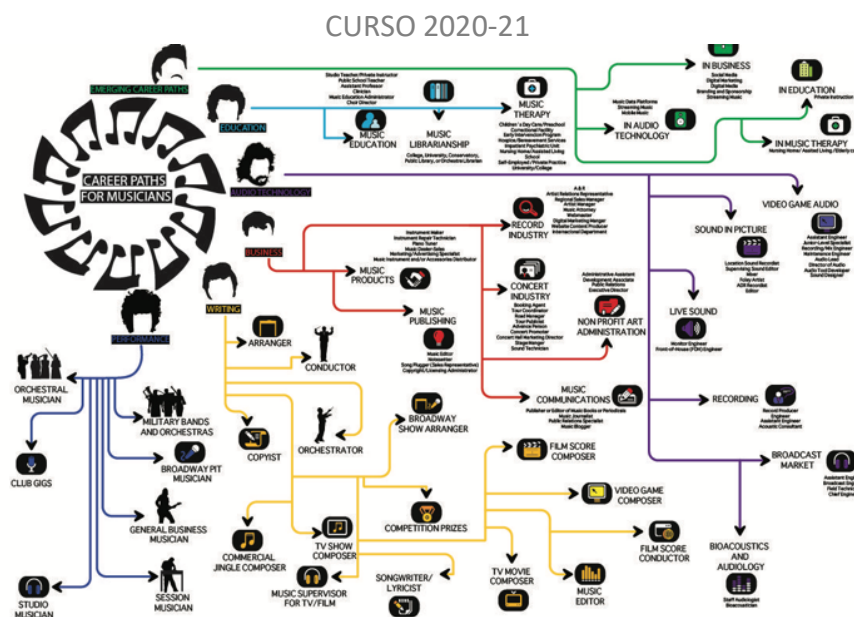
CURSO 2020-21

CAREER PATHS FOR MUSICIANS

EMERGING CAREER PATHS

IN BUSINESS
Social Media
Digital Marketing
Digital Media
Branding and Sponsorship
Streaming Music

IN EDUCATION
Private Instruction

IN AUDIO TECHNOLOGY
Music Data Platforms
Streaming Music
Mobile Music

IN MUSIC THERAPY
Nursing Home/ Assisted Living / Elderly care

EDUCATION

Studio Teacher/Private Instructor
Public School Teacher
Assistant Professor
Clinician
Music Education Administrator
Choir Director

MUSIC EDUCATION

MUSIC LIBRARIANSHIP
College, University, Conservatory, Public Library, or Orchestra Librarian

MUSIC THERAPY
Children's Day Care/Preschool
Correctional Facility
Early Intervention Program
Hospice/Bereavement Services
Inpatient Psychiatric Unit
Nursing Home/Assisted Living
School
Self-Employed / Private Practice
University/College

AUDIO TECHNOLOGY

VIDEO GAME AUDIO
Assistant Engineer
Junior-Level Specialist
Recording Mix Engineer
Maintenance Engineer
Audio Lead
Director of Audio
Audio Tool Developer
Sound Designer

SOUND IN PICTURE
Location Sound Recordist
Supervising Sound Editor
Mixer
Foley Artist
ADR Recordist
Editor

LIVE SOUND
Monitor Engineer
Front-of-House (FOH) Engineer

RECORDING
Record Producer
Engineer
Assistant Engineer
Acoustic Consultant

BROADCAST MARKET
Assistant Engineer
Broadcast Engineer
Field Technician
Chief Engineer

BIOACOUSTICS AND AUDIOLOGY
Staff Audiologist
Bioacoustician

BUSINESS

RECORD INDUSTRY
A & R
Artist Relations Representative
Regional Sales Manager
Artist Manager
Music Publisher
Webmaster
Digital Marketing Manager
Website Content Producer
International Department

MUSIC PRODUCTS
Instrument Maker
Instrument Repair Technician
Piano Tuner
Music Dealer Sales
Marketing/Advertising Specialist
Music Instrument and/or Accessories Distributor

CONCERT INDUSTRY
Booking Agent
Tour Coordinator
Road Manager
Tour Publicist
Advance Person
Concert Promoter
Concert Hall Marketing Director
Stage Manager
Sound Technician

NON PROFIT ART ADMINISTRATION
Administrative Assistant
Development Associate
Public Relations
Executive Director

MUSIC PUBLISHING
Music Editor
Notesetter
Song Plugger (Sales Representative)
Copyright/Licensing Administrator

MUSIC COMMUNICATIONS
Publisher or Editor of Music Books or Periodicals
Music Journalist
Public Relations Specialist
Music Blogger

WRITING

ARRANGER
CONDUCTOR
COPYIST
ORCHESTRATOR
BROADWAY SHOW ARRANGER
FILM SCORE COMPOSER
VIDEO GAME COMPOSER
COMPETITION PRIZES
FILM SCORE CONDUCTOR
COMMERCIAL JINGLE COMPOSER
TV SHOW COMPOSER
MUSIC SUPERVISOR FOR TV/FILM
SONGWRITER/ LYRICIST
TV MOVIE COMPOSER
MUSIC EDITOR

PERFORMANCE

ORCHESTRAL MUSICIAN
MILITARY BANDS AND ORCHESTRAS
CLUB GIGS
BROADWAY PIT MUSICIAN
GENERAL BUSINESS MUSICIAN
SESSION MUSICIAN
STUDIO MUSICIAN